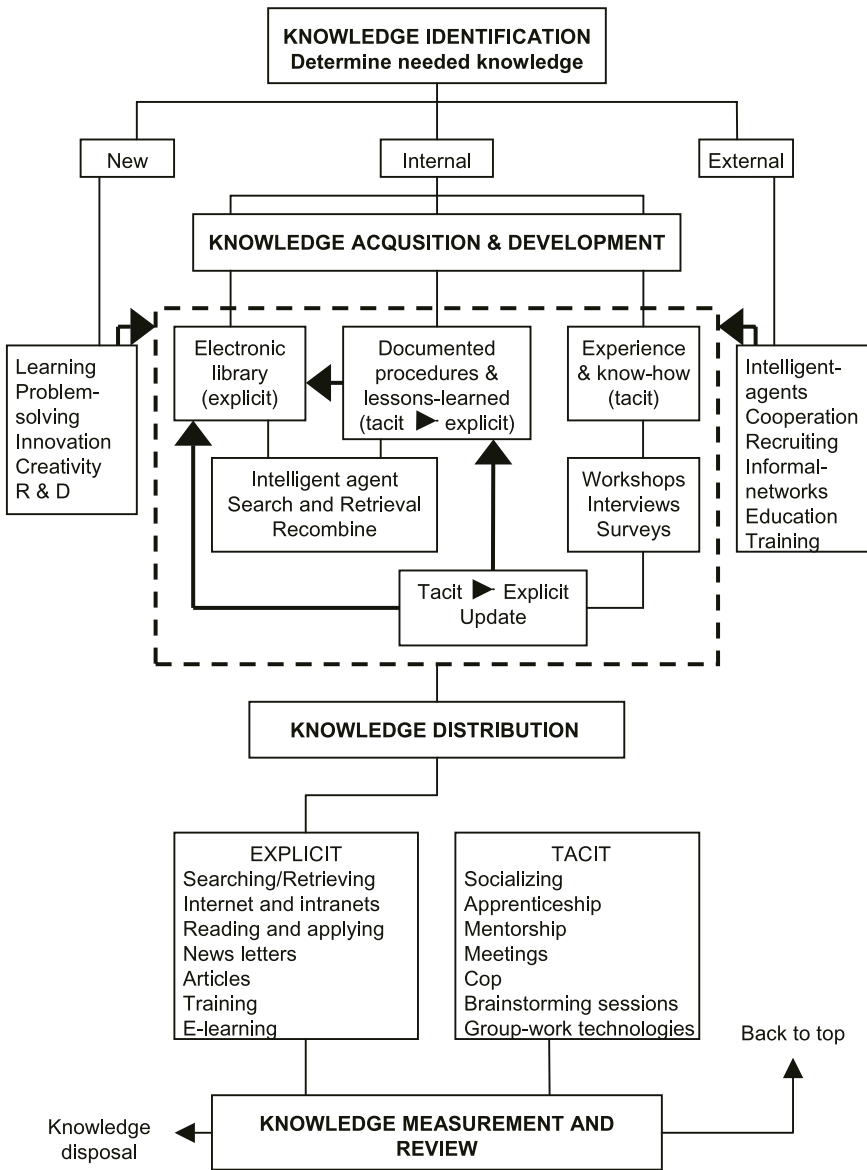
KNOWLEDGE IDENTIFICATION
Determine needed knowledge

New

Internal

External

KNOWLEDGE ACQUSITION & DEVELOPMENT

Learning
Problem-solving
Innovation
Creativity
R & D

Electronic library (explicit)

Documented procedures & lessons-learned (tacit ► explicit)

Experience & know-how (tacit)

Intelligent-agents
Cooperation
Recruiting
Informal-networks
Education
Training

Intelligent agent
Search and Retrieval
Recombine

Workshops
Interviews
Surveys

Tacit ► Explicit
Update

KNOWLEDGE DISTRIBUTION

EXPLICIT
Searching/Retrieving
Internet and intranets
Reading and applying
News letters
Articles
Training
E-learning

TACIT
Socializing
Apprenticeship
Mentorship
Meetings
Cop
Brainstorming sessions
Group-work technologies

Back to top

Knowledge disposal

KNOWLEDGE MEASUREMENT AND REVIEW